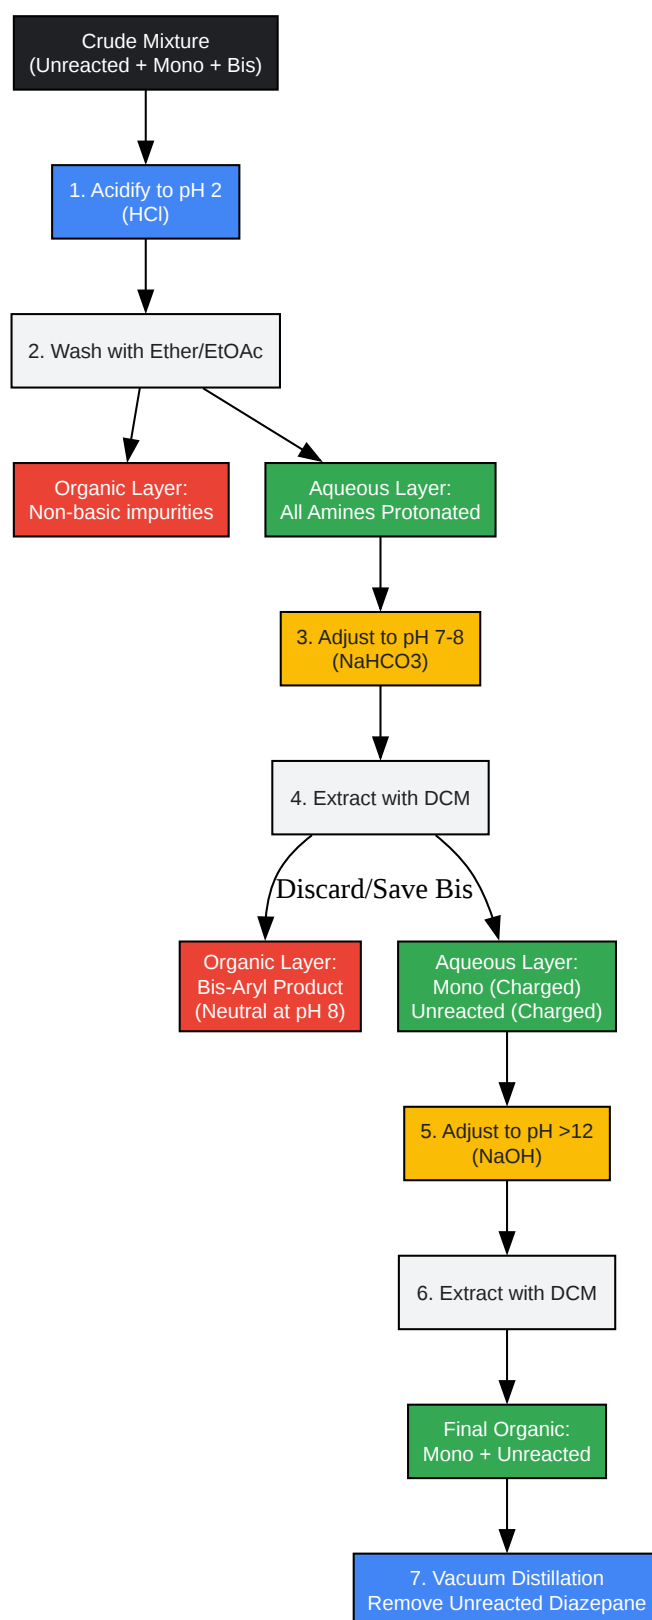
Crude Mixture
(Unreacted + Mono + Bis)

1. Acidify to pH 2
(HCl)

2. Wash with Ether/EtOAc

Organic Layer:
Non-basic impurities

Aqueous Layer:
All Amines Protonated

3. Adjust to pH 7-8
(NaHCO3)

4. Extract with DCM

Discard/Save Bis

Organic Layer:
Bis-Aryl Product
(Neutral at pH 8)

Aqueous Layer:
Mono (Charged)
Unreacted (Charged)

5. Adjust to pH >12
(NaOH)

6. Extract with DCM

Final Organic:
Mono + Unreacted

7. Vacuum Distillation
Remove Unreacted Diazepane